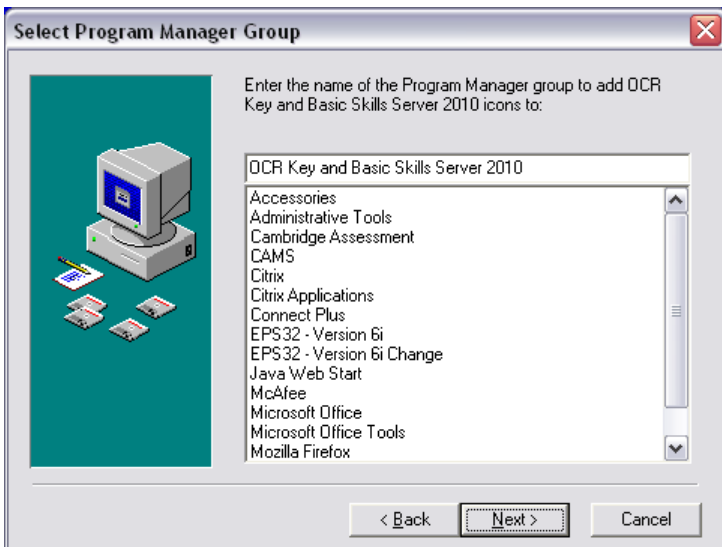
Select Program Manager Group

Enter the name of the Program Manager group to add OCR Key and Basic Skills Server 2010 icons to:

OCR Key and Basic Skills Server 2010

Accessories
Administrative Tools
Cambridge Assessment
CAMS
Citrix
Citrix Applications
Connect Plus
EPS32 - Version 6i
EPS32 - Version 6i Change
Java Web Start
McAfee
Microsoft Office
Microsoft Office Tools
Mozilla Firefox

< Back
Next >
Cancel